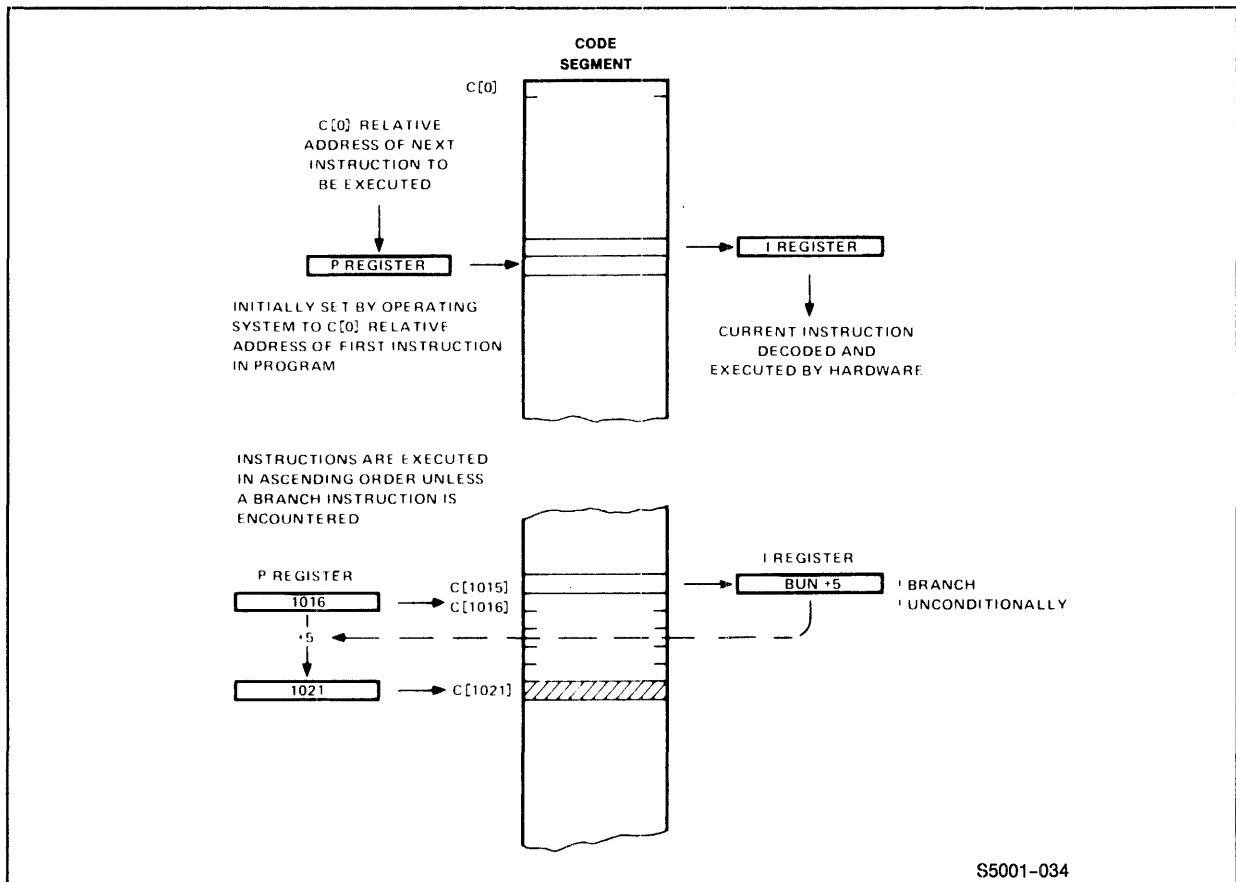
CODE SEGMENT

C[0]

C[0] RELATIVE ADDRESS OF NEXT INSTRUCTION TO BE EXECUTED

P REGISTER

I REGISTER

INITIALLY SET BY OPERATING SYSTEM TO C[0] RELATIVE ADDRESS OF FIRST INSTRUCTION IN PROGRAM

CURRENT INSTRUCTION DECODED AND EXECUTED BY HARDWARE

INSTRUCTIONS ARE EXECUTED IN ASCENDING ORDER UNLESS A BRANCH INSTRUCTION IS ENCOUNTERED

I REGISTER

P REGISTER

C[1015]

BUN +5

'BRANCH
'UNCONDITIONALLY

1016

C[1016]

+5

1021

C[1021]

S5001-034